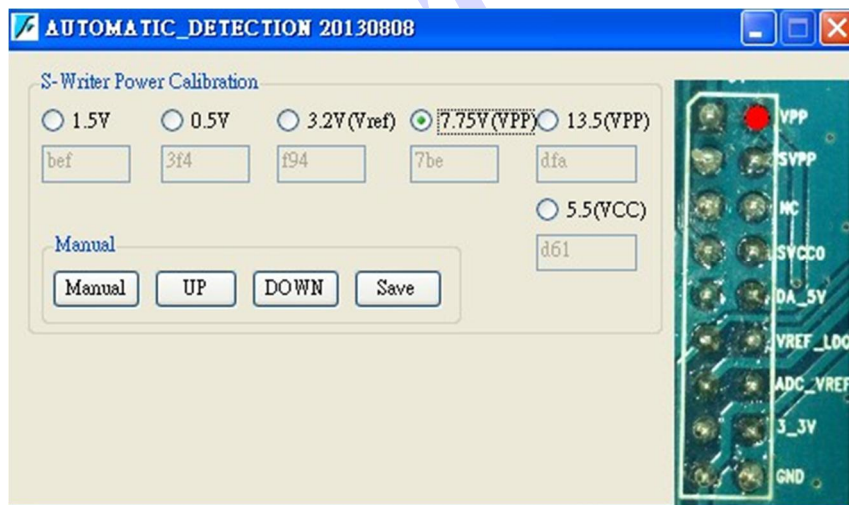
AUTOMATIC_DETECTION 20130808

S-Writer Power Calibration

1.5V
bef

0.5V
3f4

3.2V (Vref)
f94

7.75V (VPP)
7be

13.5(VPP)
dfa

5.5(VCC)
d61

Manual

Manual

UP

DOWN

Save

VPP
SVPP
NC
SVCCO
DA_5V
VREF_LOC
ADC_VREF
3_3V
GND